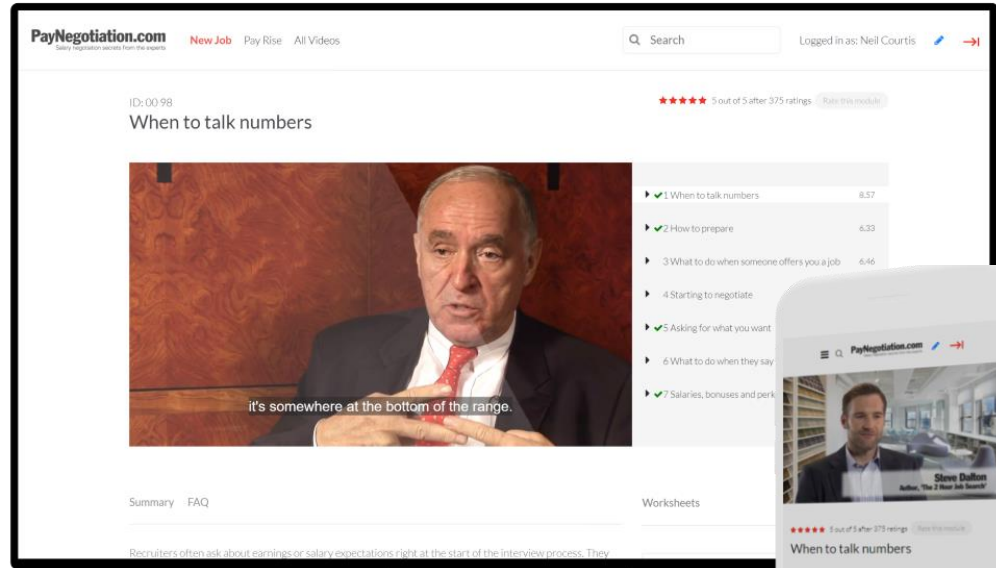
PayNegotiation.com
Salary negotiation secrets from the experts

New Job Pay Rise All Videos

Search

Logged in as: Neil Courtis

ID: 00 98
When to talk numbers

★★★★★ 5 out of 5 after 375 ratings Rate this module

it's somewhere at the bottom of the range.

1 When to talk numbers 8.57
2 How to prepare 6.33
3 What to do when someone offers you a job 6.46
4 Starting to negotiate
5 Asking for what you want
6 What to do when they say
7 Salaries, bonuses and perk

Summary FAQ

Worksheets

Recruiters often ask about earnings or salary expectations right at the start of the interview process. They

PayNegotiation.com

Steve Dalton
Author, 'The 2 Hour Job Search'

★★★★★ 5 out of 5 after 375 ratings Rate this module

When to talk numbers